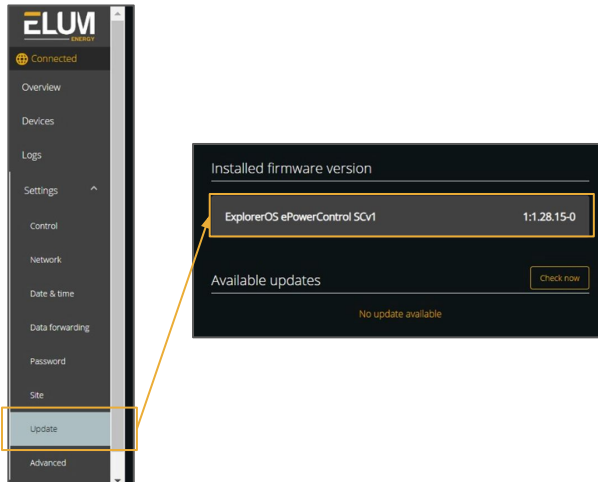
ELUM
ENERGY
Connected
Overview
Devices
Logs
Settings
Control
Network
Date & time
Data forwarding
Password
Site
Update
Advanced

Installed firmware version
ExplorerOS ePowerControl SCv1
1:1.28.15-0
Available updates
Check now
No update available